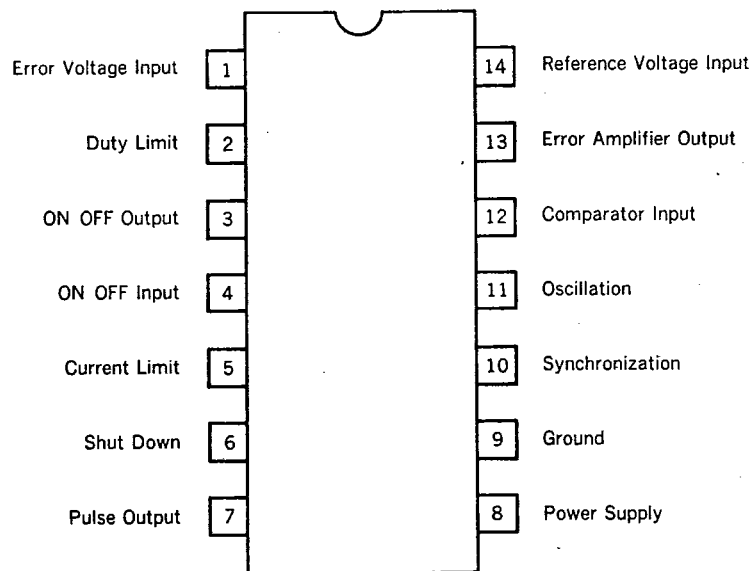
Error Voltage Input 1
Duty Limit 2
ON OFF Output 3
ON OFF Input 4
Current Limit 5
Shut Down 6
Pulse Output 7

14 Reference Voltage Input
13 Error Amplifier Output
12 Comparator Input
11 Oscillation
10 Synchronization
9 Ground
8 Power Supply